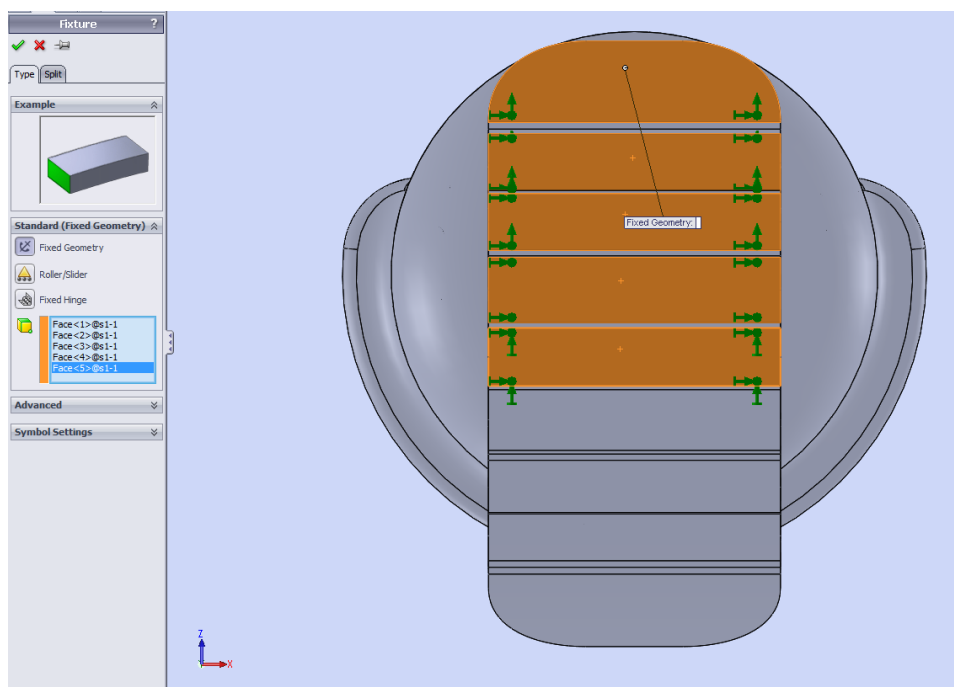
Fixture ?

Type Split

Example

Standard (Fixed Geometry)

Fixed Geometry

Roller/Slider

Fixed Hinge

Face<1>@s1-1
Face<2>@s1-1
Face<3>@s1-1
Face<4>@s1-1
Face<5>@s1-1

Advanced

Symbol Settings

Fixed Geometry:

Z

X